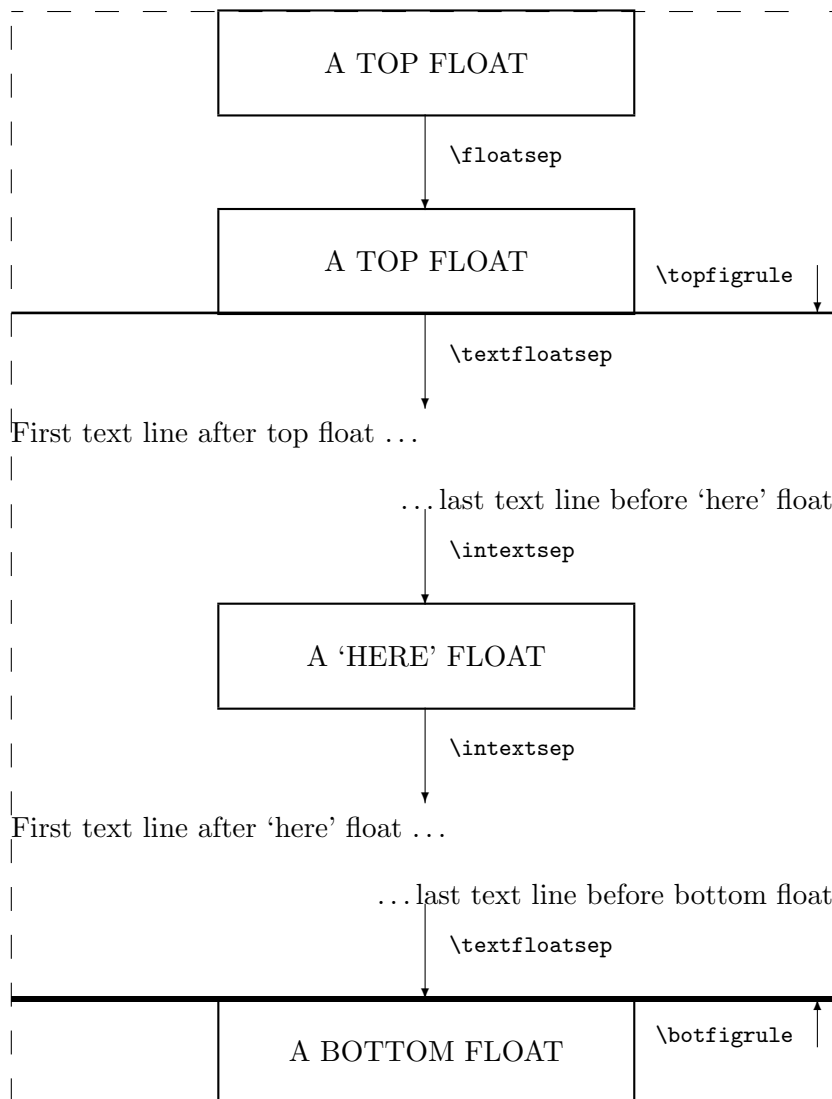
A TOP FLOAT

\floatsep

A TOP FLOAT

\topfigrule

\textfloatsep

First text line after top float . . .

. . . last text line before ‘here’ float

\intextsep

A ‘HERE’ FLOAT

\intextsep

First text line after ‘here’ float . . .

. . . last text line before bottom float

\textfloatsep

A BOTTOM FLOAT

\botfigrule